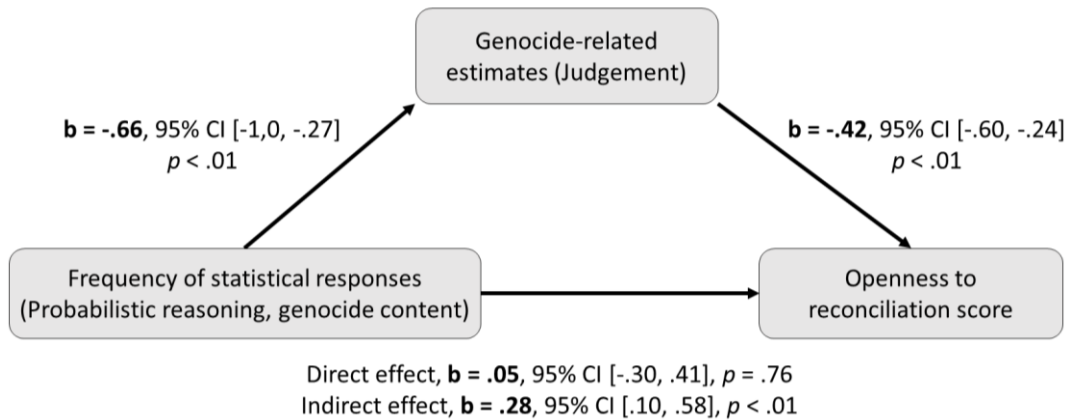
Genocide-related estimates (Judgement)

b = -.66, 95% CI [-1,0, -.27]
$p$ < .01

b = -.42, 95% CI [-.60, -.24]
$p$ < .01

Frequency of statistical responses (Probabilistic reasoning, genocide content)

Openness to reconciliation score

Direct effect, b = .05, 95% CI [-.30, .41], $p$ = .76
Indirect effect, b = .28, 95% CI [.10, .58], $p$ < .01